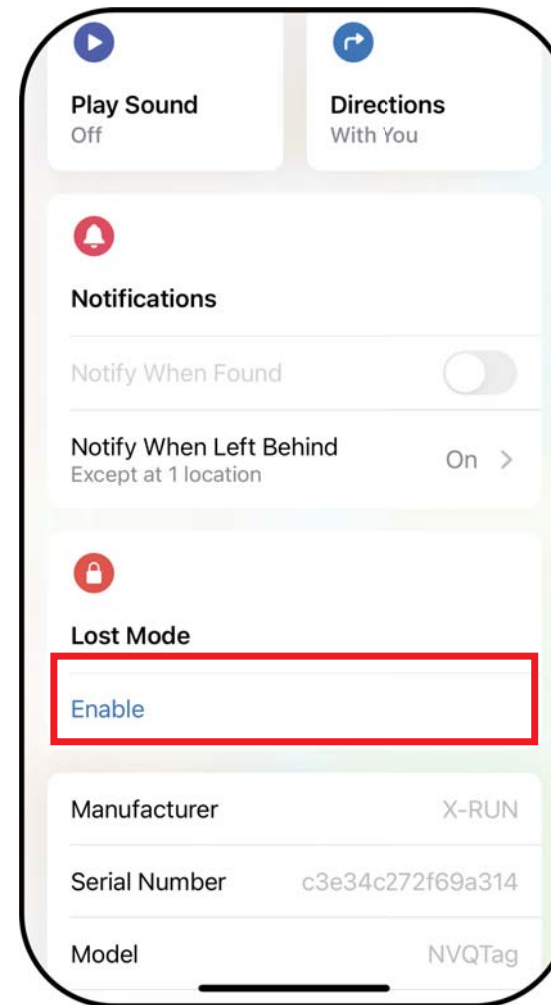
Play Sound
Off

Directions
With You

Notifications

Notify When Found

Notify When Left Behind
Except at 1 location
On >

Lost Mode

Enable

Manufacturer X-RUN

Serial Number c3e34c272f69a314

Model NVQTag